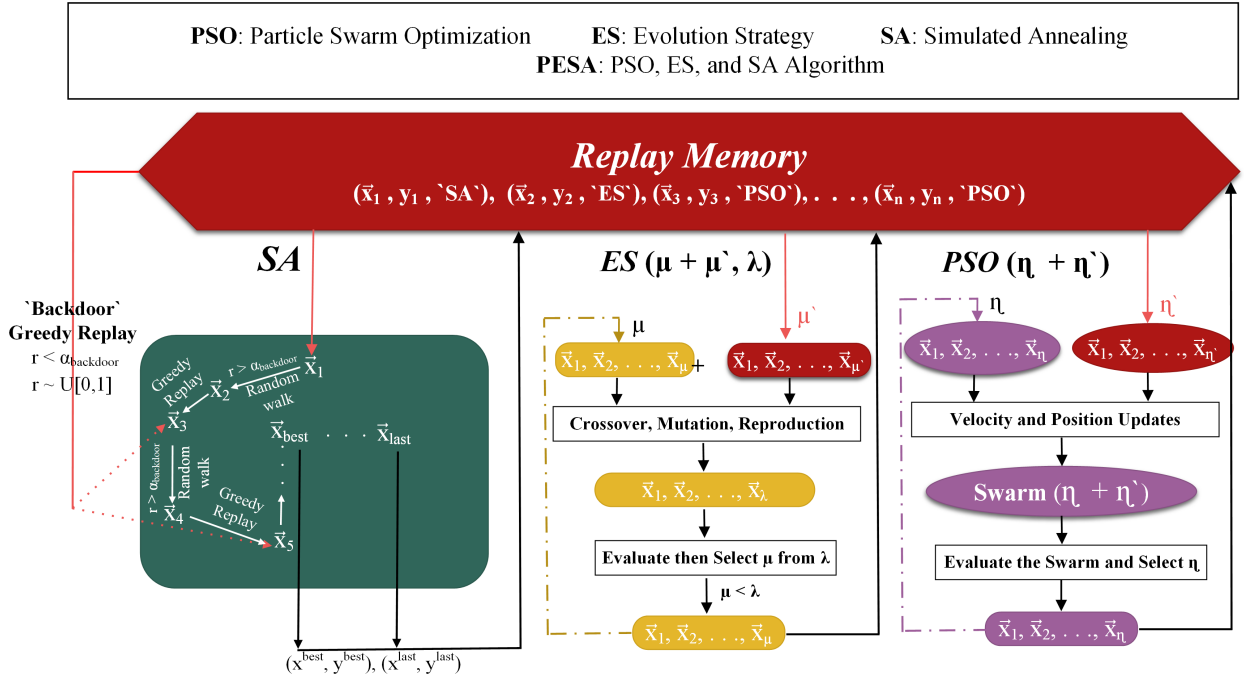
**PSO**: Particle Swarm Optimization **ES**: Evolution Strategy **SA**: Simulated Annealing
**PESA**: PSO, ES, and SA Algorithm

*Replay Memory*
$(\vec{x}_1, y_1, `SA`), (\vec{x}_2, y_2, `ES`), (\vec{x}_3, y_3, `PSO`), \ldots, (\vec{x}_n, y_n, `PSO`)$

*SA*

`Backdoor`
Greedy Replay
$r < \alpha_{backdoor}$
$r \sim U[0,1]$

$r > \alpha_{backdoor}$
$\vec{x}_1$
Random walk
$\vec{x}_2$
Greedy Replay
$\vec{x}_3$
$r > \alpha_{backdoor}$
Random walk
$\vec{x}_4$
Greedy Replay
$\vec{x}_5$
$\vec{x}_{best}$ . . . $\vec{x}_{last}$

$(x^{best}, y^{best}), (x^{last}, y^{last})$

*ES* $(\mu + \mu`, \lambda)$

$\mu$
$\vec{x}_1, \vec{x}_2, \ldots, \vec{x}_\mu$ +
$\mu`$
$\vec{x}_1, \vec{x}_2, \ldots, \vec{x}_{\mu`}$
Crossover, Mutation, Reproduction
$\vec{x}_1, \vec{x}_2, \ldots, \vec{x}_\lambda$
Evaluate then Select $\mu$ from $\lambda$
$\mu < \lambda$
$\vec{x}_1, \vec{x}_2, \ldots, \vec{x}_\mu$

*PSO* $(\eta + \eta`)$

$\eta$
$\vec{x}_1, \vec{x}_2, \ldots, \vec{x}_\eta$
$\eta`$
$\vec{x}_1, \vec{x}_2, \ldots, \vec{x}_{\eta`}$
Velocity and Position Updates
Swarm $(\eta + \eta`)$
Evaluate the Swarm and Select $\eta$
$\vec{x}_1, \vec{x}_2, \ldots, \vec{x}_\eta$